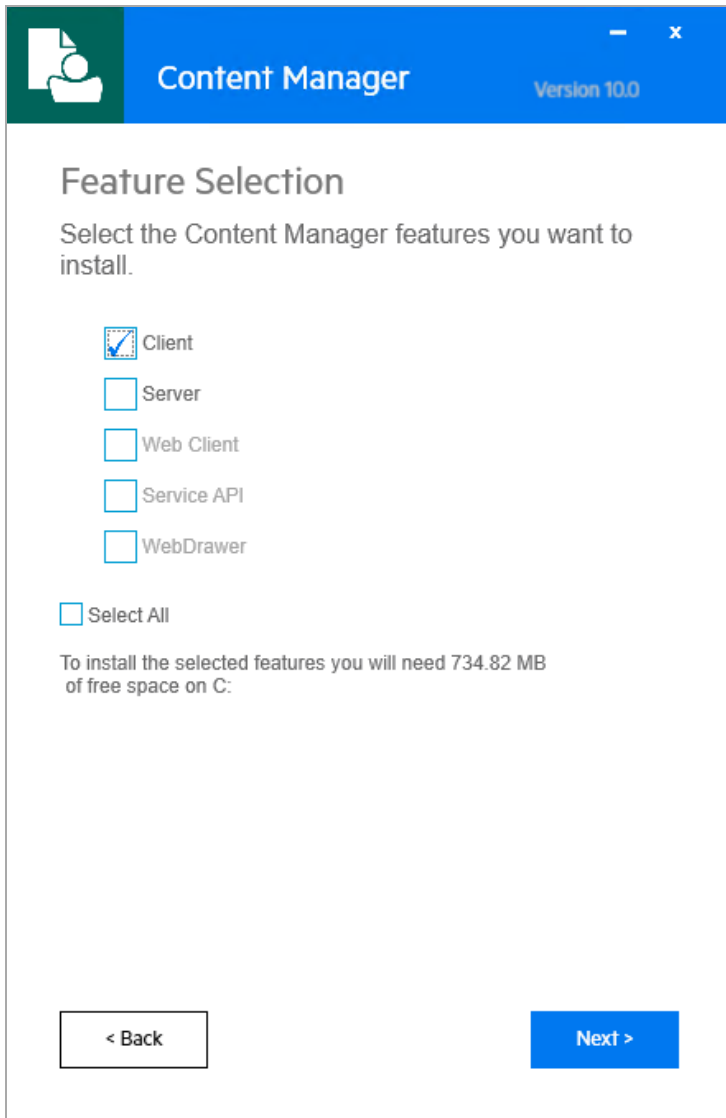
Content Manager

Version 10.0

Feature Selection

Select the Content Manager features you want to install.

Client

Server

Web Client

Service API

WebDrawer

Select All

To install the selected features you will need 734.82 MB of free space on C:

< Back

Next >